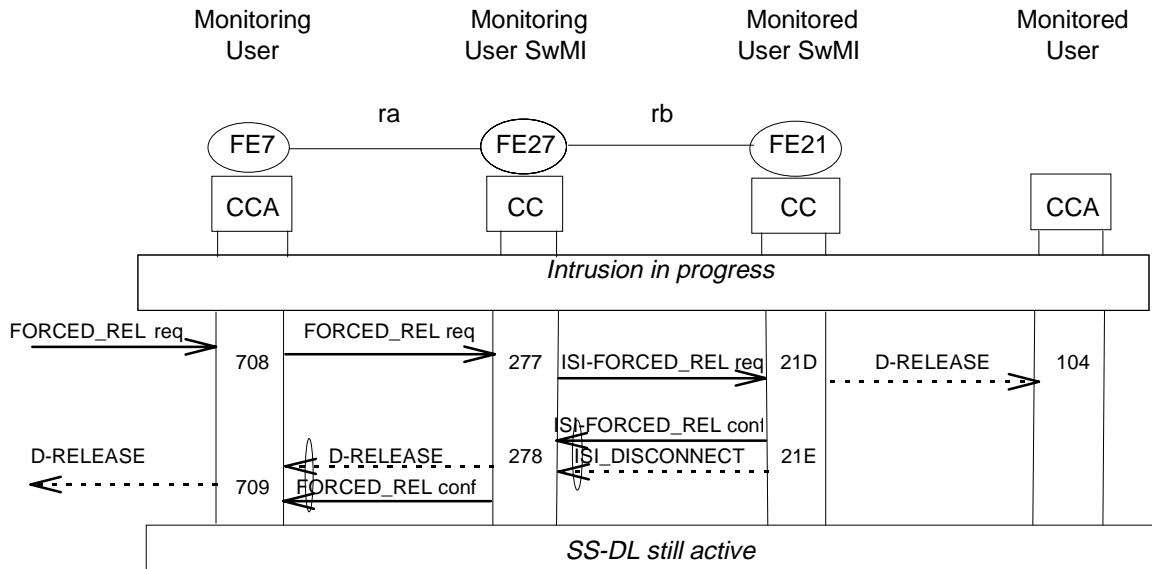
Monitoring User

Monitoring User SwMI

Monitored User SwMI

Monitored User

ra

rb

FE7

FE27

FE21

CCA

CC

CC

CCA

*Intrusion in progress*

FORCED_REL req

708

FORCED_REL req

277

ISI-FORCED_REL req

21D

D-RELEASE

104

ISI-FORCED_REL conf

D-RELEASE

D-RELEASE

278

ISI_DISCONNECT

21E

709

FORCED_REL conf

*SS-DL still active*